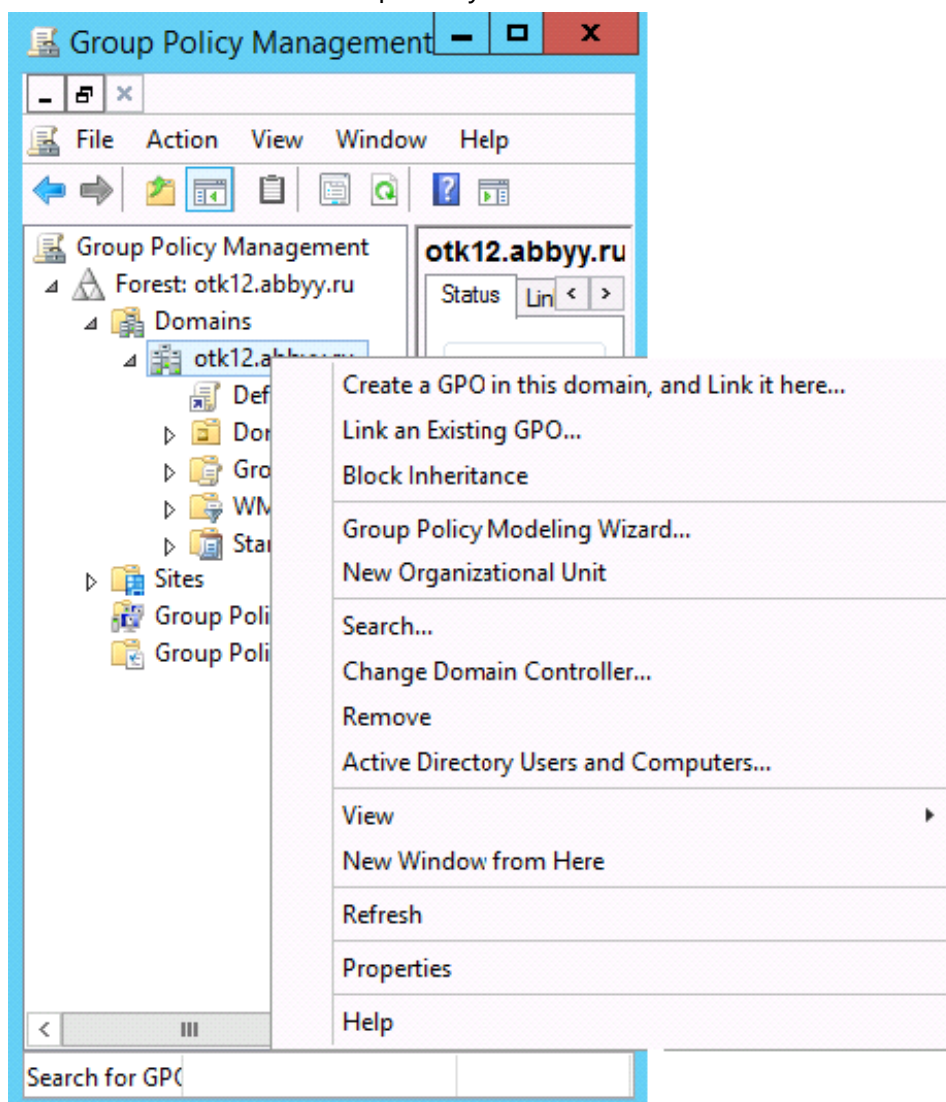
Group Policy Management

File Action View Window Help

Group Policy Management
Forest: otk12.abbyy.ru
Domains
otk12.abbyy.ru
Def
Dor
Gro
WM
Sta
Sites
Group Poli
Group Poli

otk12.abbyy.ru
Status Lin

Create a GPO in this domain, and Link it here...
Link an Existing GPO...
Block Inheritance
Group Policy Modeling Wizard...
New Organizational Unit
Search...
Change Domain Controller...
Remove
Active Directory Users and Computers...
View
New Window from Here
Refresh
Properties
Help

Search for GPO